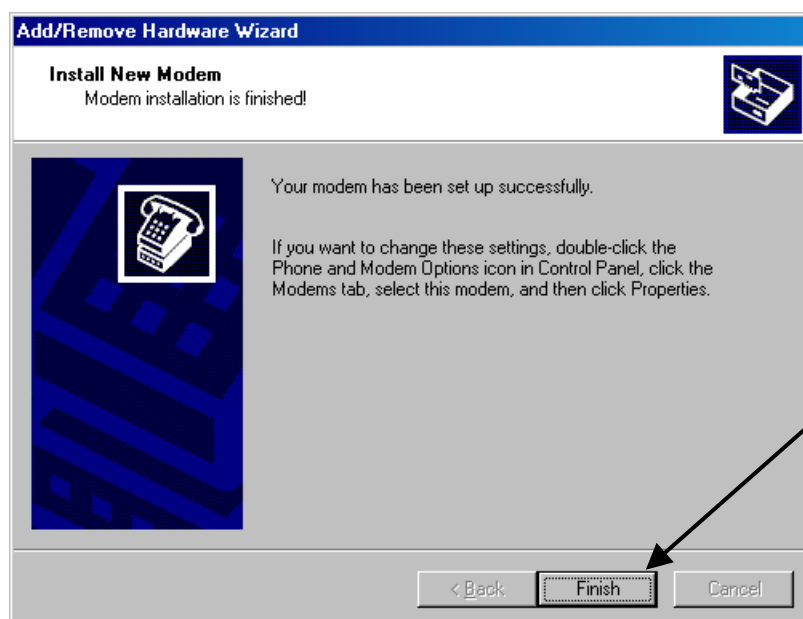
Add/Remove Hardware Wizard

Install New Modem
Modem installation is finished!

Your modem has been set up successfully.

If you want to change these settings, double-click the Phone and Modem Options icon in Control Panel, click the Modems tab, select this modem, and then click Properties.

< Back
Finish
Cancel